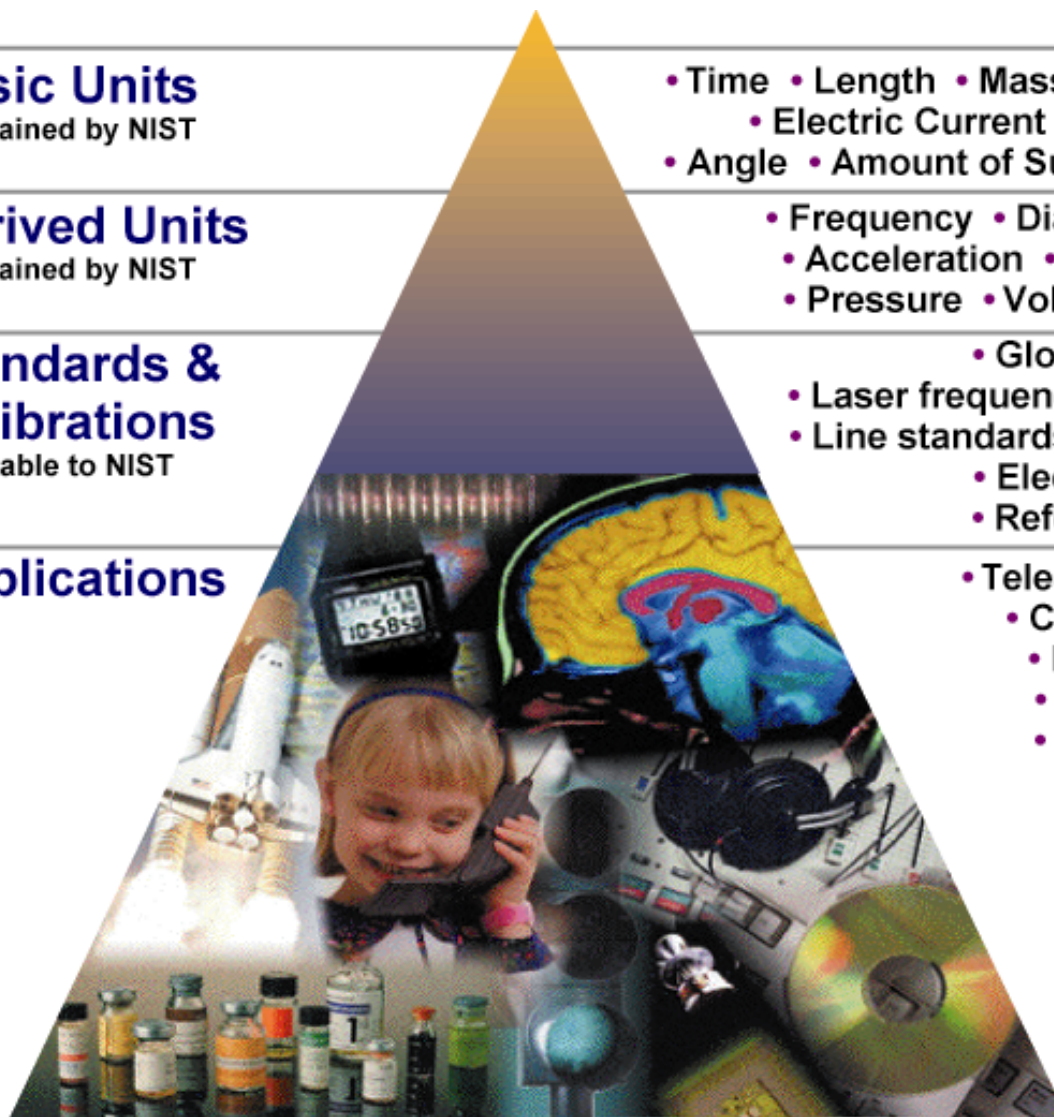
sic Units
ained by NIST

• Time • Length • Mass
• Electric Current
• Angle • Amount of Su

rived Units
ained by NIST

• Frequency • Di
• Acceleration •
• Pressure • Vol

ndards &
ibrations
able to NIST

• Glo
• Laser frequen
• Line standards
• Elec
• Ref

plications

• Tele
• C
•
•
•

10:58